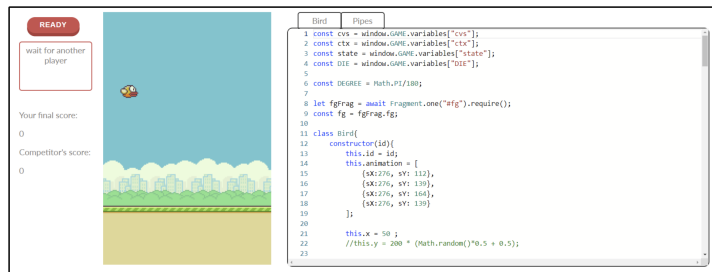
READY

wait for another player

Your final score:

0

Competitor's score:

0

Bird Pipes

1 const cvs = window.GAME.variables["cvs"];
2 const ctx = window.GAME.variables["ctx"];
3 const state = window.GAME.variables["state"];
4 const DIE = window.GAME.variables["DIE"];
5
6 const DEGREE = Math.PI/180;
7
8 let fgFrag = await Fragment.one("#fg").require();
9 const fg = fgFrag.fg;
10
11 class Bird{
12 constructor(id){
13 this.id = id;
14 this.animation = [
15 {sX:276, sY: 112},
16 {sX:276, sY: 139},
17 {sX:276, sY: 164},
18 {sX:276, sY: 139}
19 ];
20
21 this.x = 50 ;
22 //this.y = 200 * (Math.random()*0.5 + 0.5);
23